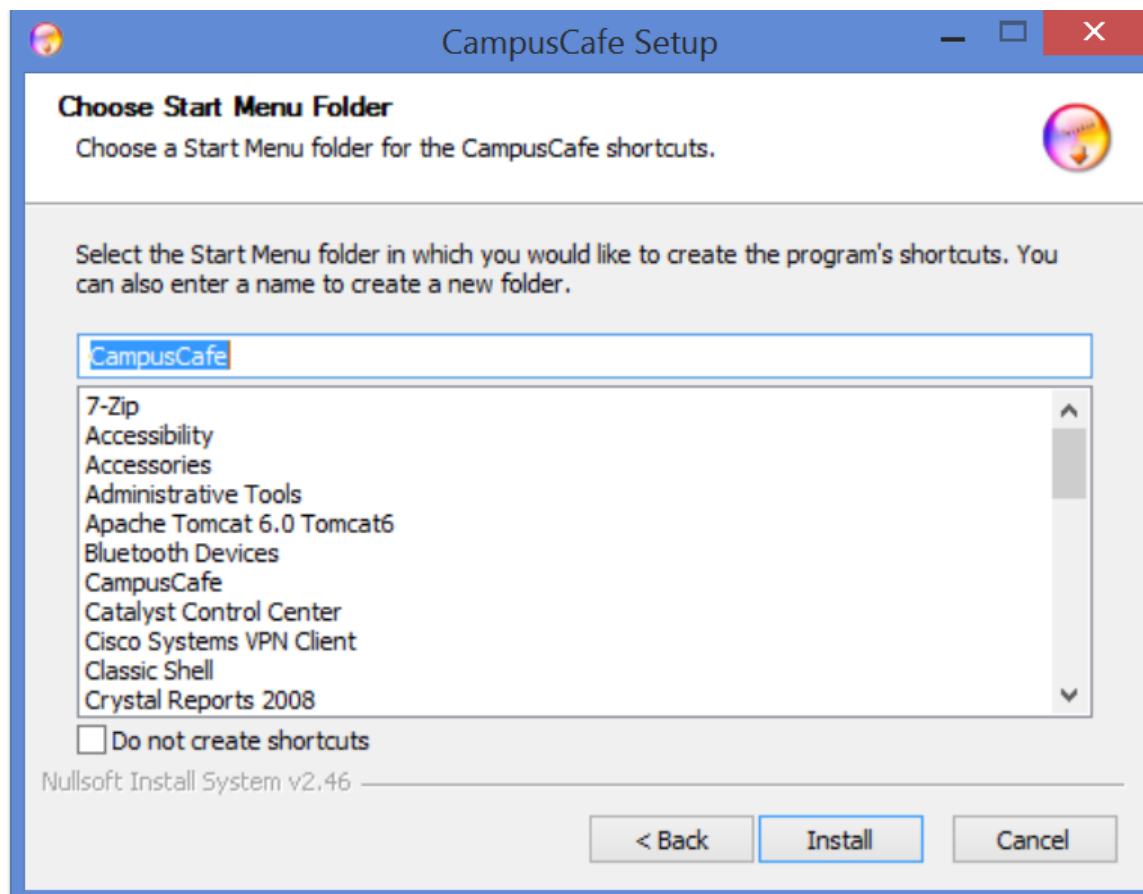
CampusCafe Setup

Choose Start Menu Folder
Choose a Start Menu folder for the CampusCafe shortcuts.

Select the Start Menu folder in which you would like to create the program's shortcuts. You can also enter a name to create a new folder.

CampusCafe

7-Zip
Accessibility
Accessories
Administrative Tools
Apache Tomcat 6.0 Tomcat6
Bluetooth Devices
CampusCafe
Catalyst Control Center
Cisco Systems VPN Client
Classic Shell
Crystal Reports 2008

Do not create shortcuts

Nullsoft Install System v2.46

< Back
Install
Cancel